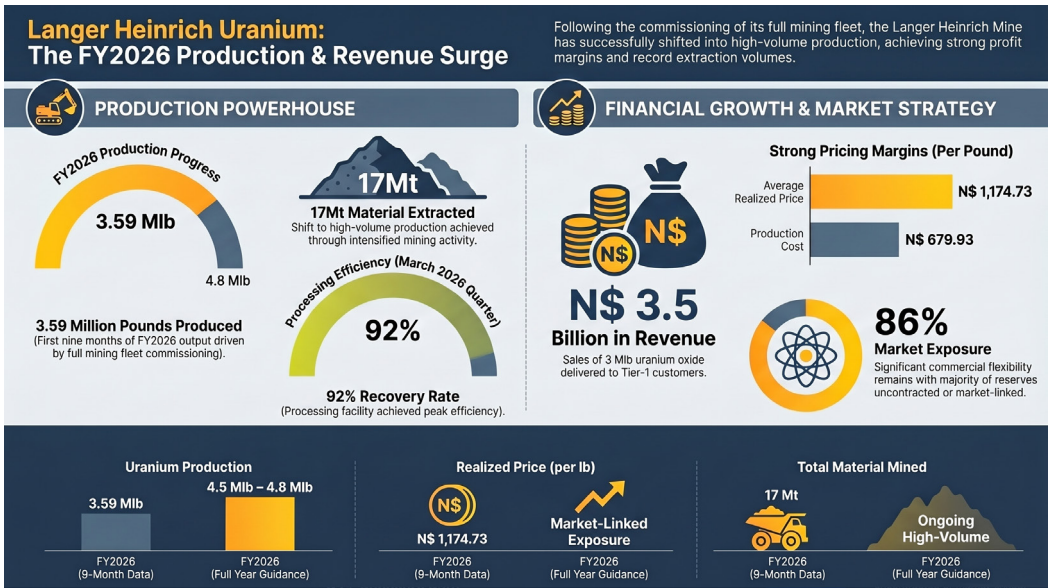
Langer Heinrich Uranium:
The FY2026 Production & Revenue Surge

Following the commissioning of its full mining fleet, the Langer Heinrich Mine has successfully shifted into high-volume production, achieving strong profit margins and record extraction volumes.

PRODUCTION POWERHOUSE

FY2026 Production Progress

3.59 Mlb

4.8 Mlb

3.59 Million Pounds Produced
(First nine months of FY2026 output driven by full mining fleet commissioning).

17Mt

17Mt Material Extracted
Shift to high-volume production achieved through intensified mining activity.

Processing Efficiency (March 2026 Quarter)

92%

92% Recovery Rate
(Processing facility achieved peak efficiency).

FINANCIAL GROWTH & MARKET STRATEGY

N$

N$

N$ 3.5
Billion in Revenue
Sales of 3 Mlb uranium oxide delivered to Tier-1 customers.

Strong Pricing Margins (Per Pound)

| | |
|---|---|
| Average Realized Price | N$ 1,174.73 |
| Production Cost | N$ 679.93 |

86%
Market Exposure
Significant commercial flexibility remains with majority of reserves uncontracted or market-linked.

Uranium Production

3.59 Mlb
FY2026 (9-Month Data)

4.5 Mlb – 4.8 Mlb
FY2026 (Full Year Guidance)

Realized Price (per lb)

N$
N$ 1,174.73
FY2026 (9-Month Data)

Market-Linked Exposure
FY2026 (Full Year Guidance)

Total Material Mined

17 Mt
FY2026 (9-Month Data)

Ongoing High-Volume
FY2026 (Full Year Guidance)